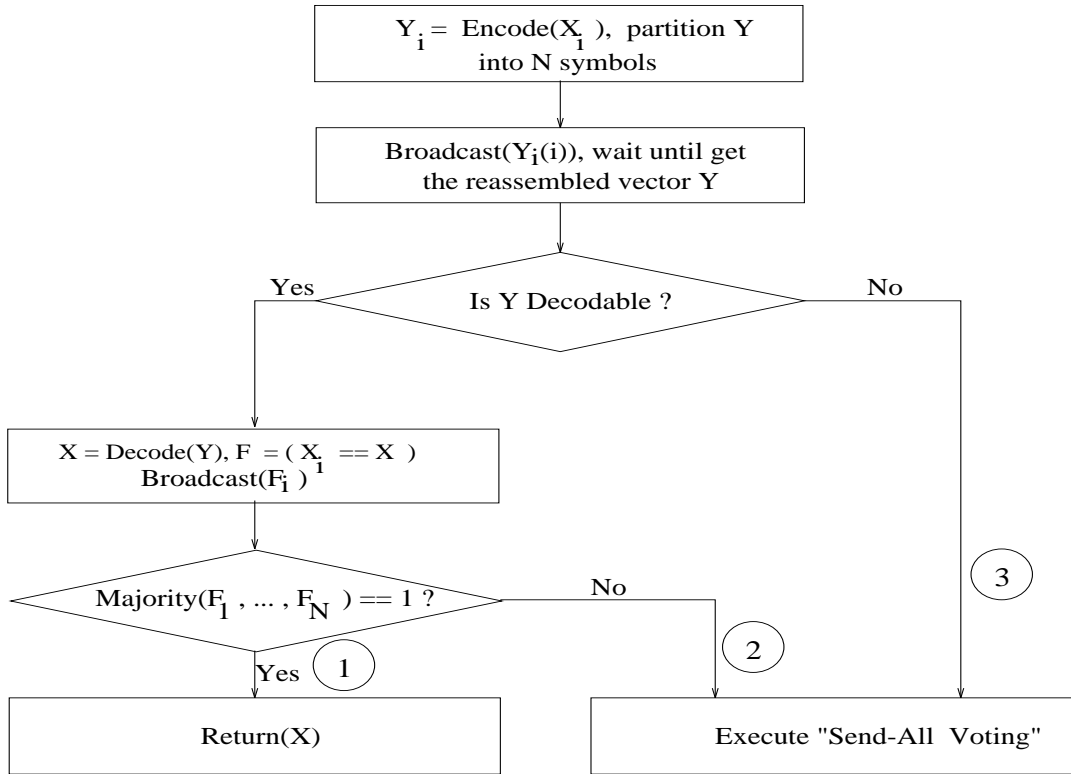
$Y_i$ = Encode($X_i$), partition Y into N symbols

Broadcast($Y_i(i)$), wait until get the reassembled vector Y

Yes

Is Y Decodable ?

No

X = Decode(Y), $F_i$ = ( $X_i$ == X )
Broadcast($F_i$ )

Majority($F_1$ , ... , $F_N$ ) == 1 ?

No

3

2

Yes

1

Return(X)

Execute "Send-All Voting"